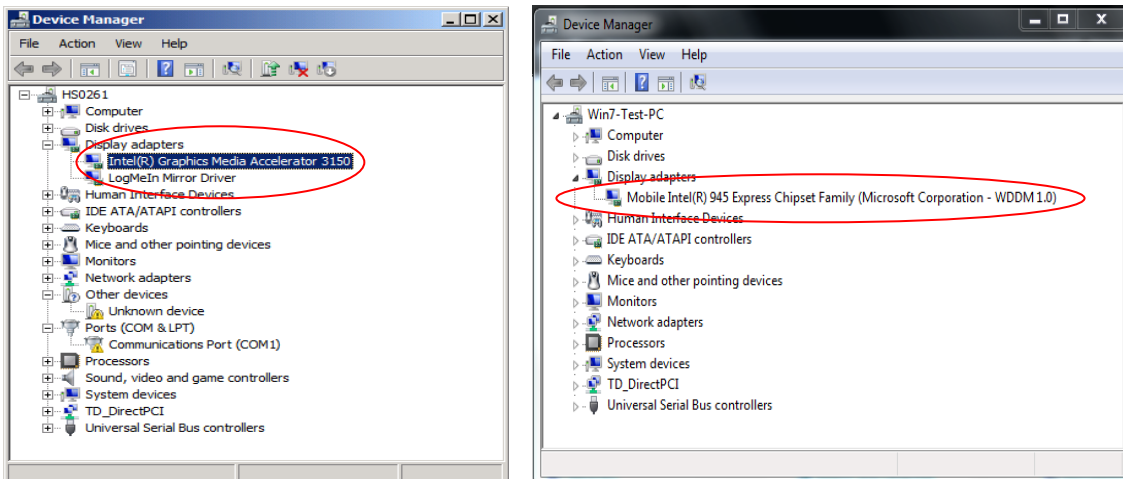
Device Manager

File Action View Help

HS0261
Computer
Disk drives
Display adapters
Intel(R) Graphics Media Accelerator 3150
LogMeIn Mirror Driver
Human Interface Devices
IDE ATA/ATAPI controllers
Keyboards
Mice and other pointing devices
Monitors
Network adapters
Other devices
Unknown device
Ports (COM & LPT)
Communications Port (COM1)
Processors
Sound, video and game controllers
System devices
TD_DirectPCI
Universal Serial Bus controllers

Device Manager

File Action View Help

Win7-Test-PC
Computer
Disk drives
Display adapters
Mobile Intel(R) 945 Express Chipset Family (Microsoft Corporation - WDDM 1.0)
Human Interface Devices
IDE ATA/ATAPI controllers
Keyboards
Mice and other pointing devices
Monitors
Network adapters
Processors
System devices
TD_DirectPCI
Universal Serial Bus controllers